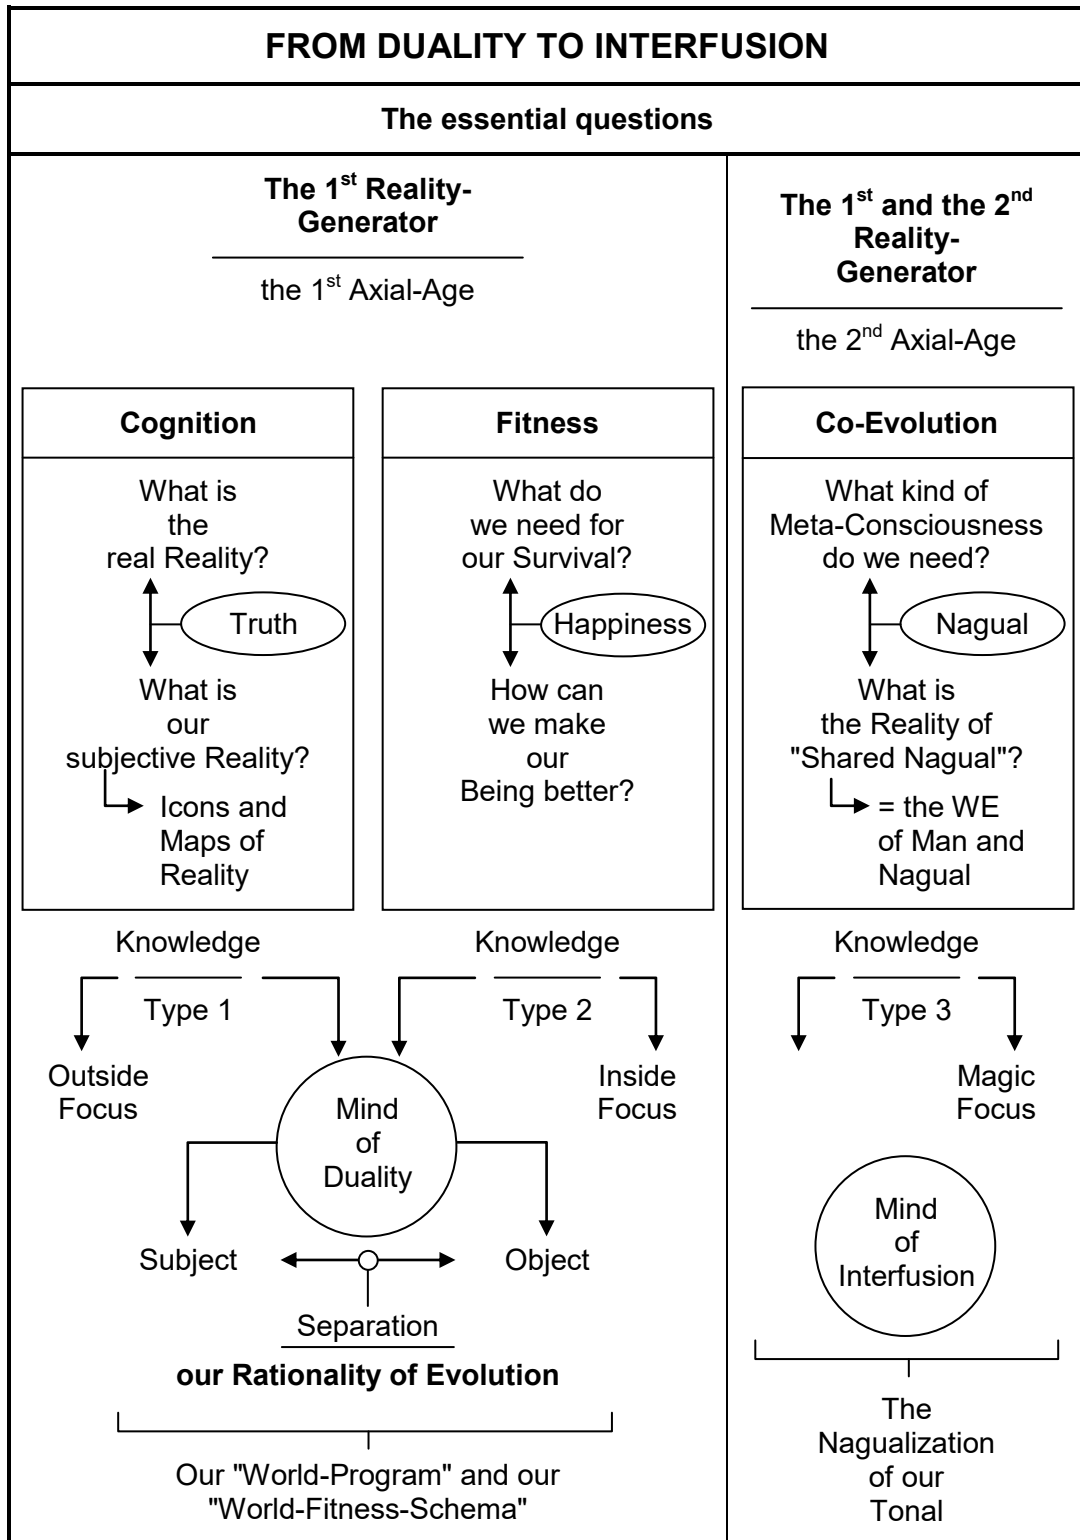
FROM DUALITY TO INTERFUSION

The essential questions

The 1$^{st}$ Reality-Generator

the 1$^{st}$ Axial-Age

Cognition

What is the real Reality?

Truth

What is our subjective Reality?

Icons and Maps of Reality

Fitness

What do we need for our Survival?

Happiness

How can we make our Being better?

Knowledge

Type 1

Knowledge

Type 2

Outside Focus

Inside Focus

Mind of Duality

Subject

Object

Separation

our Rationality of Evolution

Our "World-Program" and our "World-Fitness-Schema"

The 1$^{st}$ and the 2$^{nd}$ Reality-Generator

the 2$^{nd}$ Axial-Age

Co-Evolution

What kind of Meta-Consciousness do we need?

Nagual

What is the Reality of "Shared Nagual"?

= the WE of Man and Nagual

Knowledge

Type 3

Magic Focus

Mind of Interfusion

The Nagualization of our Tonal